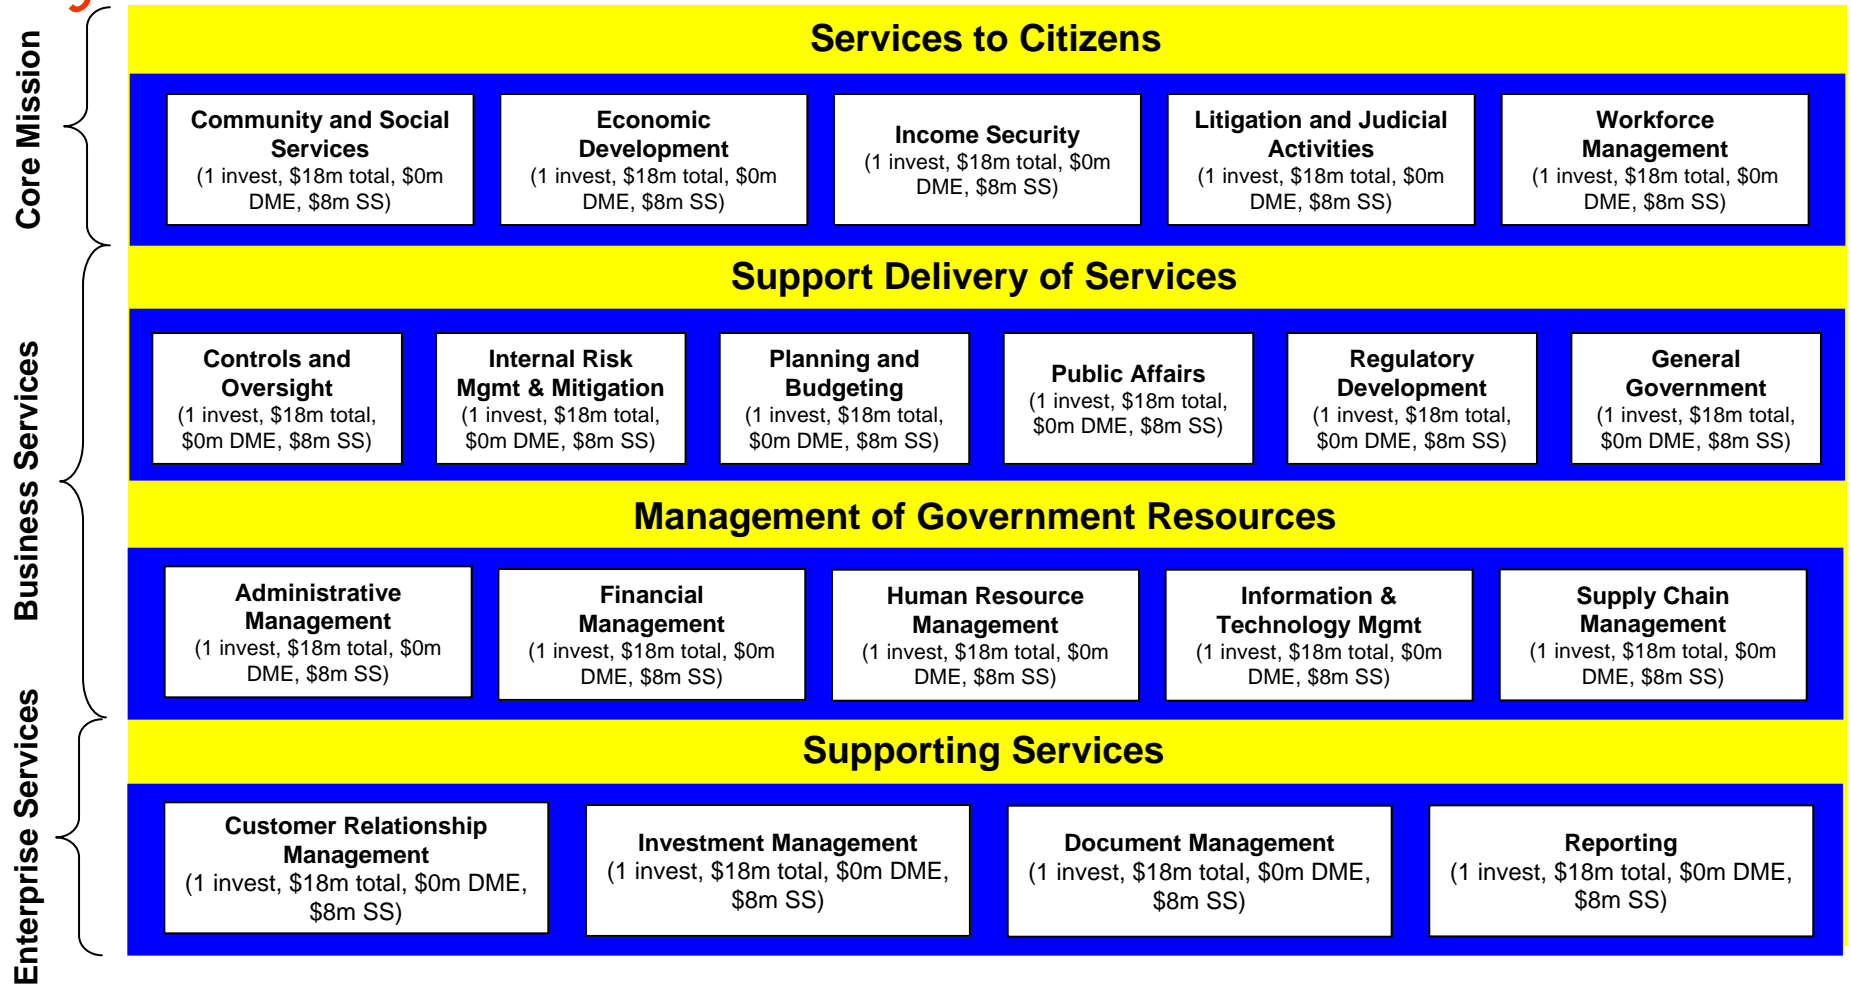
Core Mission

Business Services

Enterprise Services

Services to Citizens

Community and Social Services
(1 invest, $18m total, $0m DME, $8m SS)

Economic Development
(1 invest, $18m total, $0m DME, $8m SS)

Income Security
(1 invest, $18m total, $0m DME, $8m SS)

Litigation and Judicial Activities
(1 invest, $18m total, $0m DME, $8m SS)

Workforce Management
(1 invest, $18m total, $0m DME, $8m SS)

Support Delivery of Services

Controls and Oversight
(1 invest, $18m total, $0m DME, $8m SS)

Internal Risk Mgmt & Mitigation
(1 invest, $18m total, $0m DME, $8m SS)

Planning and Budgeting
(1 invest, $18m total, $0m DME, $8m SS)

Public Affairs
(1 invest, $18m total, $0m DME, $8m SS)

Regulatory Development
(1 invest, $18m total, $0m DME, $8m SS)

General Government
(1 invest, $18m total, $0m DME, $8m SS)

Management of Government Resources

Administrative Management
(1 invest, $18m total, $0m DME, $8m SS)

Financial Management
(1 invest, $18m total, $0m DME, $8m SS)

Human Resource Management
(1 invest, $18m total, $0m DME, $8m SS)

Information & Technology Mgmt
(1 invest, $18m total, $0m DME, $8m SS)

Supply Chain Management
(1 invest, $18m total, $0m DME, $8m SS)

Supporting Services

Customer Relationship Management
(1 invest, $18m total, $0m DME, $8m SS)

Investment Management
(1 invest, $18m total, $0m DME, $8m SS)

Document Management
(1 invest, $18m total, $0m DME, $8m SS)

Reporting
(1 invest, $18m total, $0m DME, $8m SS)